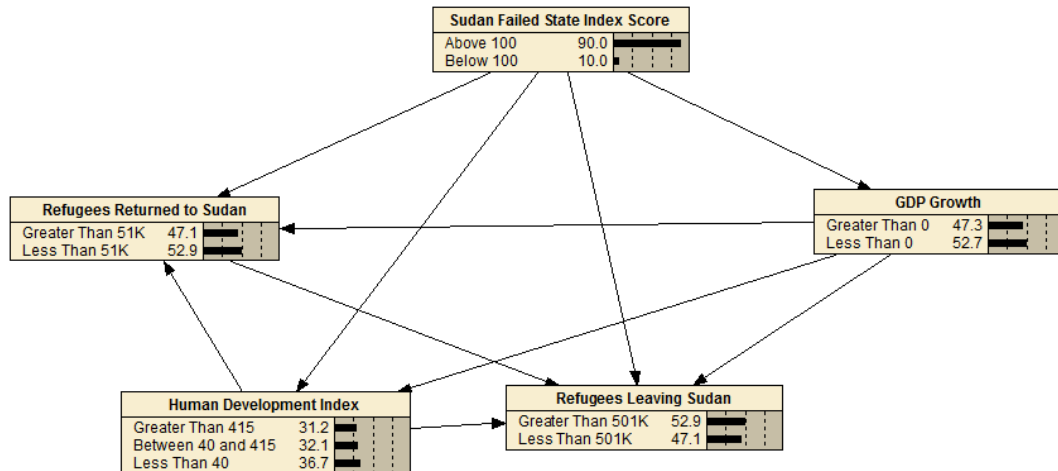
Sudan Failed State Index Score

| | |
|---|---|
| Above 100 | 90.0 |
| Below 100 | 10.0 |

Refugees Returned to Sudan

| | |
|---|---|
| Greater Than 51K | 47.1 |
| Less Than 51K | 52.9 |

GDP Growth

| | |
|---|---|
| Greater Than 0 | 47.3 |
| Less Than 0 | 52.7 |

Human Development Index

| | |
|---|---|
| Greater Than 415 | 31.2 |
| Between 40 and 415 | 32.1 |
| Less Than 40 | 36.7 |

Refugees Leaving Sudan

| | |
|---|---|
| Greater Than 501K | 52.9 |
| Less Than 501K | 47.1 |